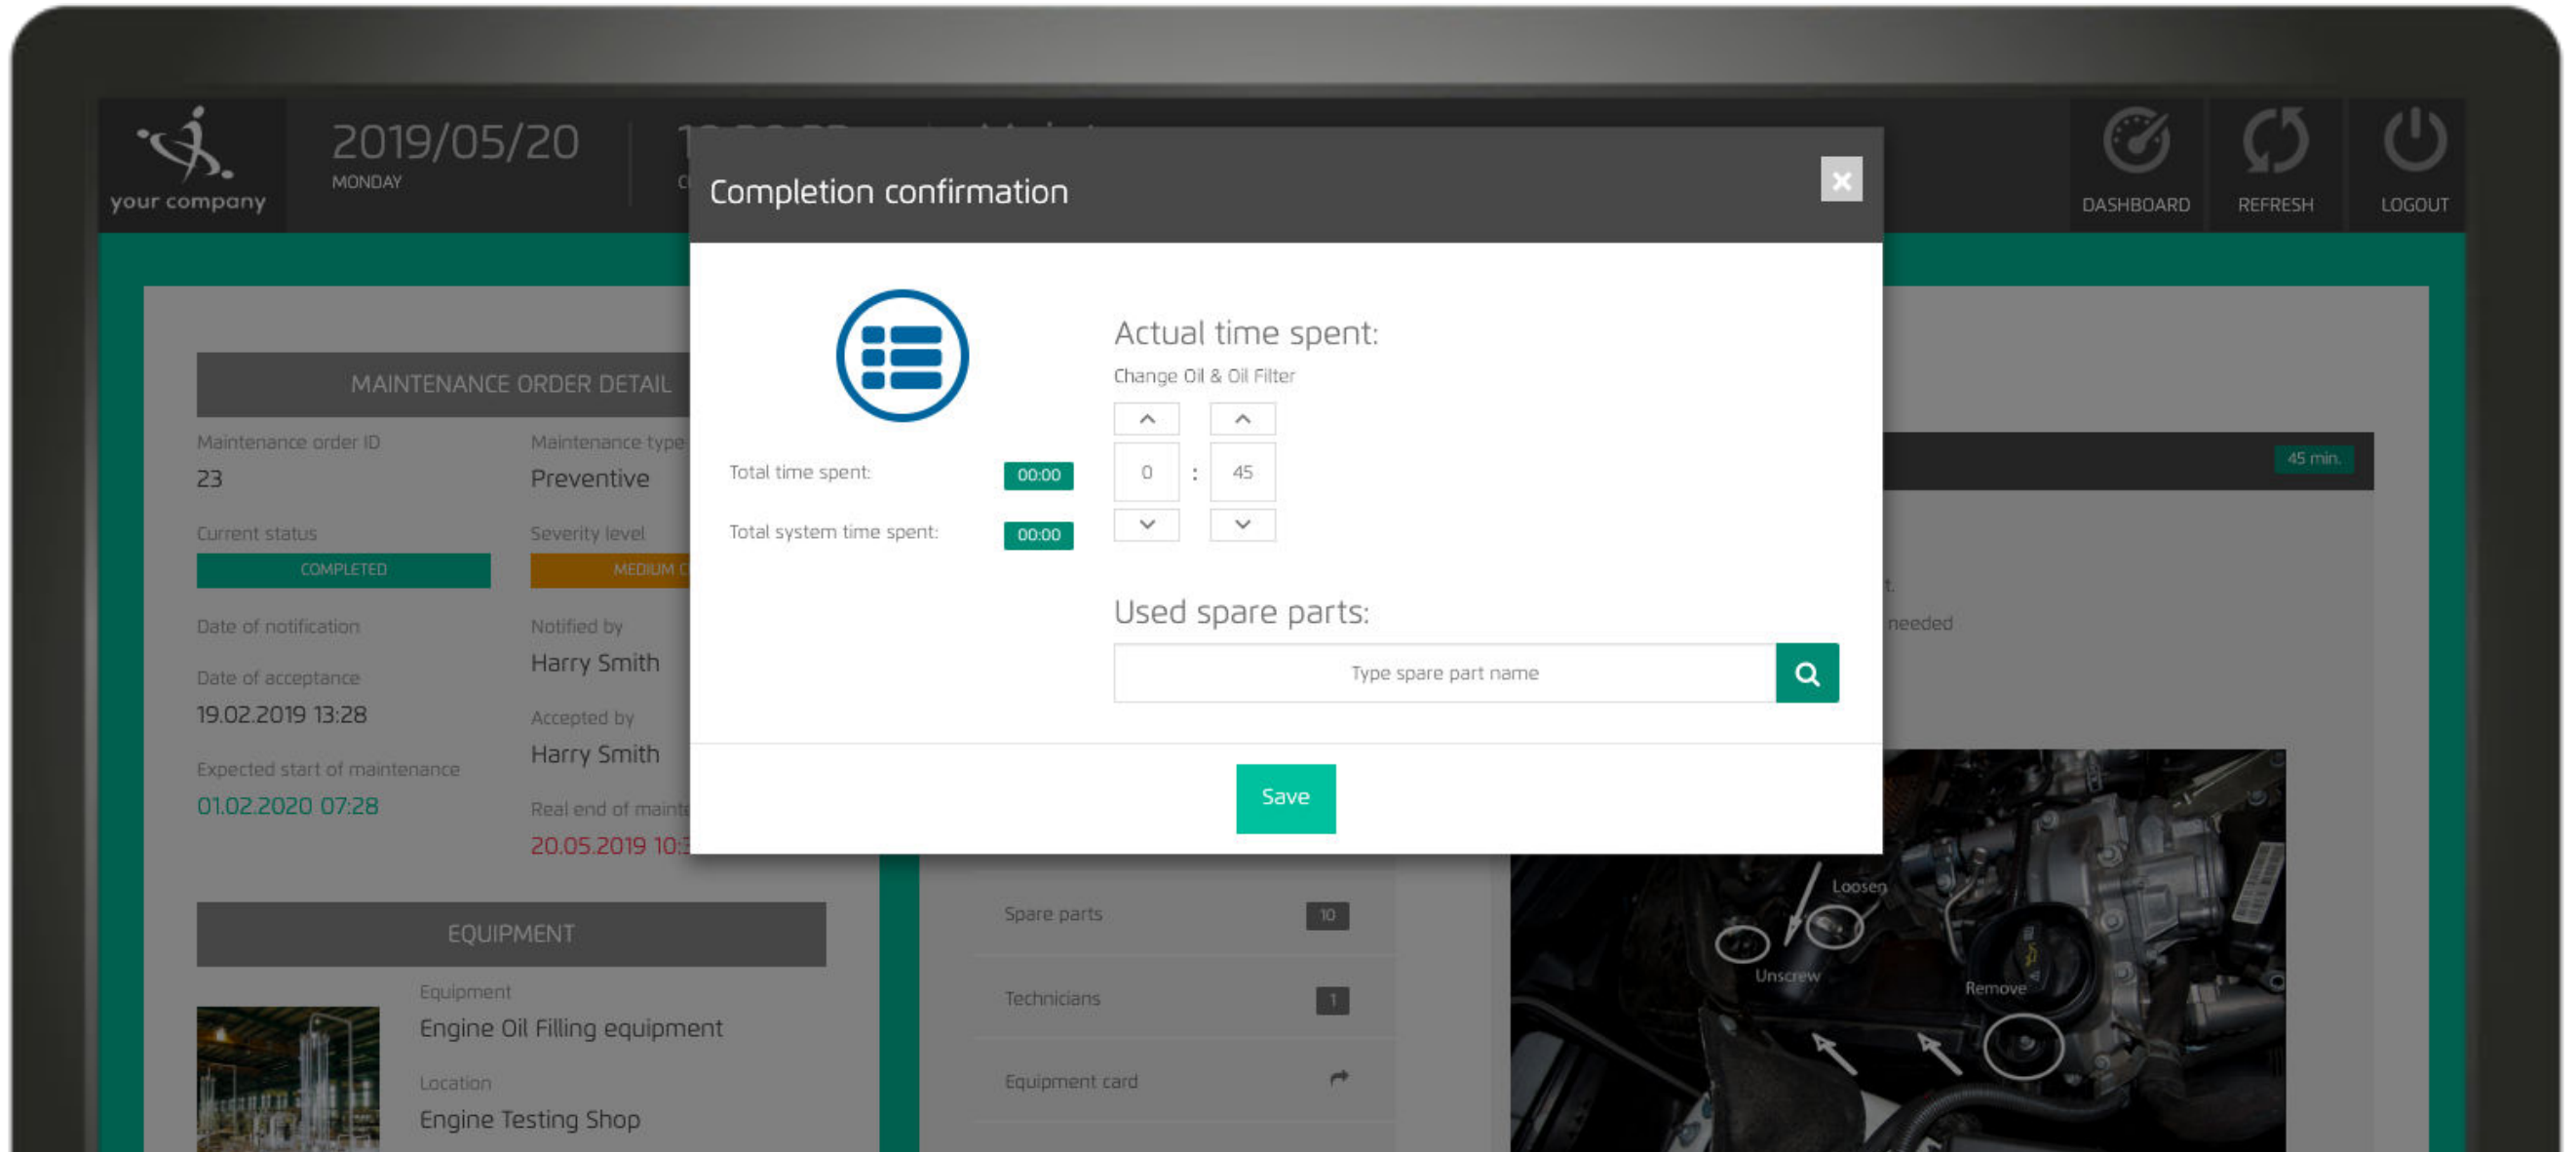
your company

2019/05/20
MONDAY

DASHBOARD
REFRESH
LOGOUT

Completion confirmation

Total time spent: 00:00
Total system time spent: 00:00

Actual time spent:
Change Oil & Oil Filter

0 : 45

Used spare parts:
Type spare part name

Save

MAINTENANCE ORDER DETAIL
Maintenance order ID
23
Maintenance type
Preventive
Current status
COMPLETED
Severity level
MEDIUM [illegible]
Date of notification
Notified by
Harry Smith
Date of acceptance
19.02.2019 13:28
Accepted by
Harry Smith
Expected start of maintenance
01.02.2020 07:28
Real end of maint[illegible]
20.05.2019 10:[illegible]

45 min.
needed

EQUIPMENT
Equipment
Engine Oil Filling equipment
Location
Engine Testing Shop

Spare parts 10
Technicians 1
Equipment card

Loosen
Unscrew
Remove